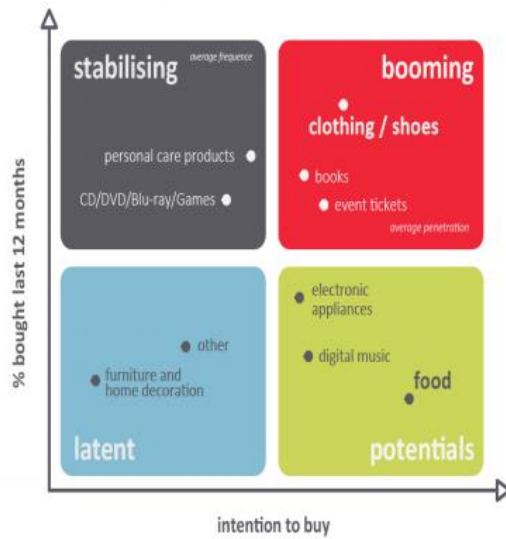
stabilising
average frequence
personal care products
CD/DVD/Blu-ray/Games

booming
clothing / shoes
books
event tickets
average penetration

other
furniture and home decoration
latent

electronic appliances
digital music
food
potentials

% bought last 12 months
intention to buy